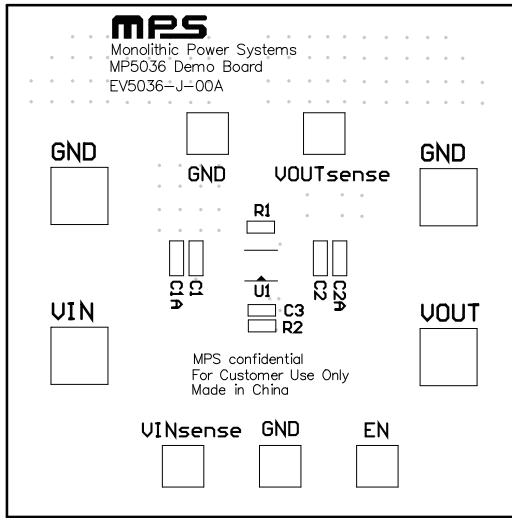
MPS
Monolithic Power Systems
MP5036 Demo Board
EV5036-J-00A

GND

GND

VOUTsense

GND

R1

C1A C1

U1

C2 C2A

C3
R2

VIN

VOUT

MPS confidential
For Customer Use Only
Made in China

VINsense

GND

EN